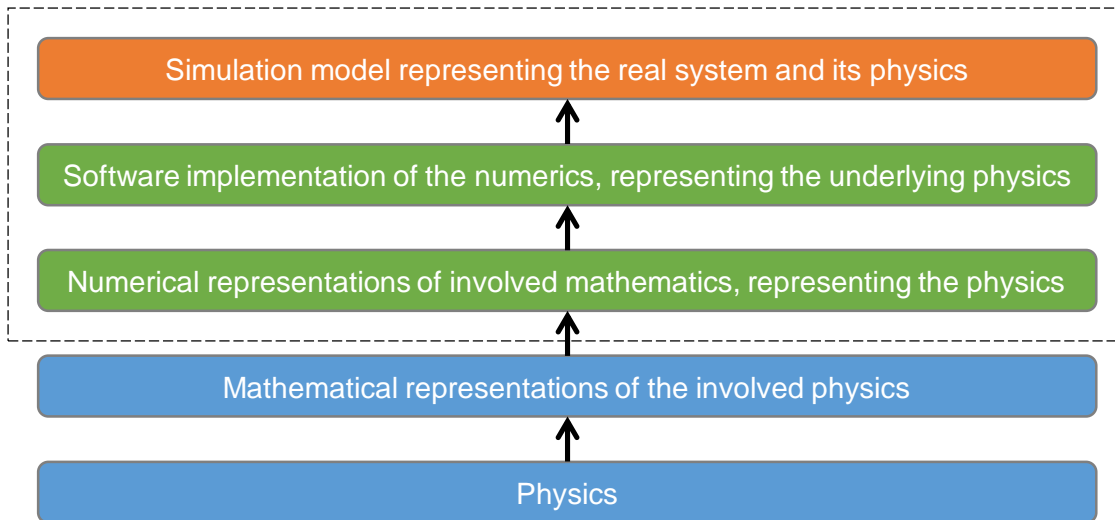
Simulation model representing the real system and its physics

Software implementation of the numerics, representing the underlying physics

Numerical representations of involved mathematics, representing the physics

Mathematical representations of the involved physics

Physics